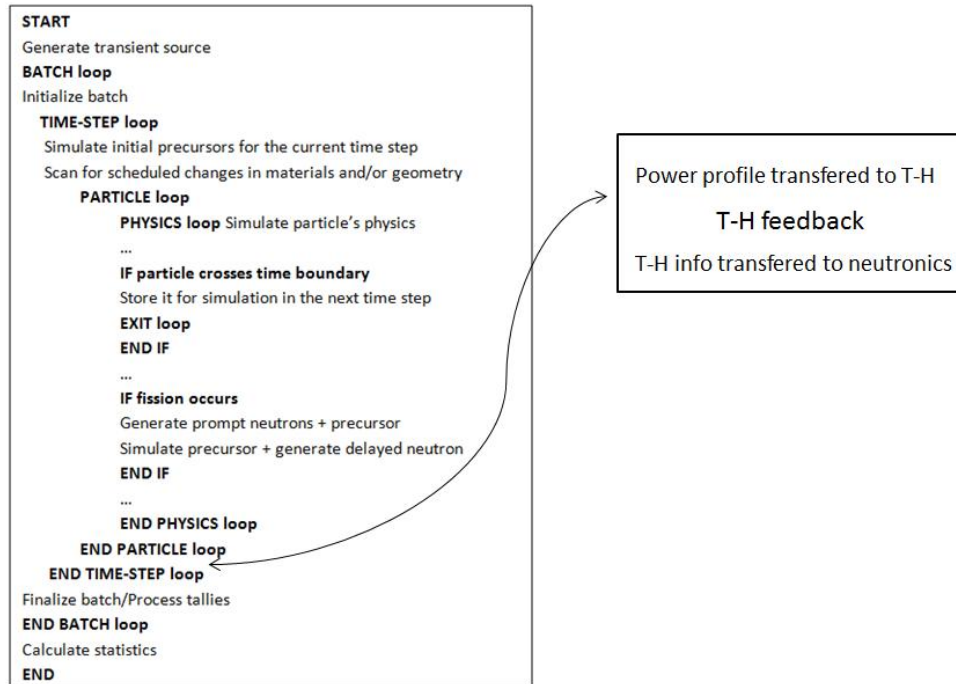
START
Generate transient source
BATCH loop
Initialize batch
TIME-STEP loop
Simulate initial precursors for the current time step
Scan for scheduled changes in materials and/or geometry
PARTICLE loop
PHYSICS loop Simulate particle's physics
...
IF particle crosses time boundary
Store it for simulation in the next time step
EXIT loop
END IF
...
IF fission occurs
Generate prompt neutrons + precursor
Simulate precursor + generate delayed neutron
END IF
...
END PHYSICS loop
END PARTICLE loop
END TIME-STEP loop
Finalize batch/Process tallies
END BATCH loop
Calculate statistics
END

Power profile transfered to T-H
T-H feedback
T-H info transfered to neutronics